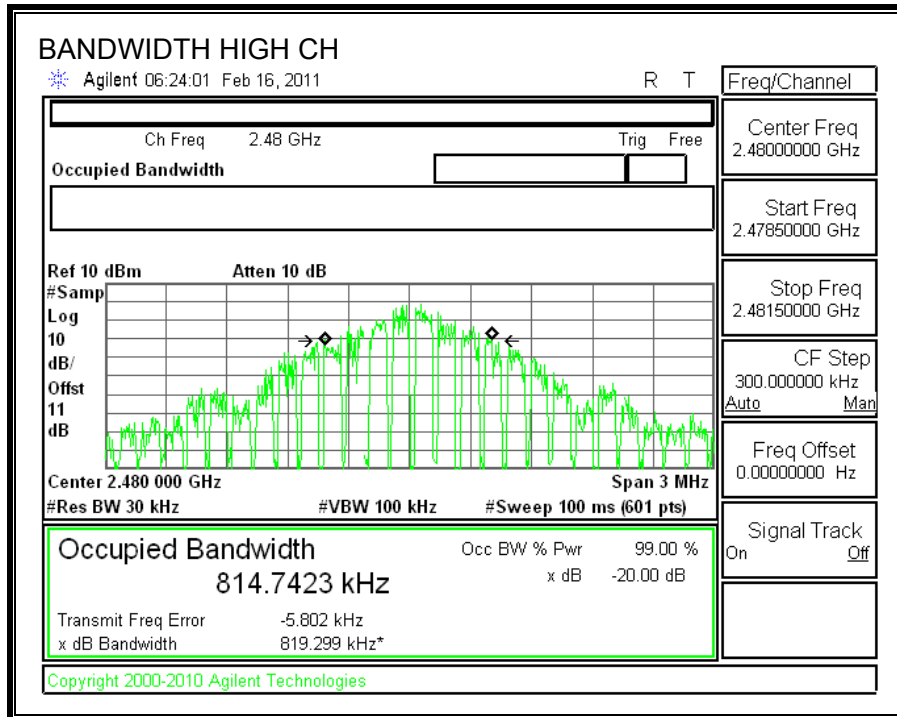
BANDWIDTH HIGH CH

Agilent 06:24:01 Feb 16, 2011

R T

Freq/Channel

Ch Freq 2.48 GHz

Trig Free

Occupied Bandwidth

Center Freq
2.48000000 GHz

Start Freq
2.47850000 GHz

Ref 10 dBm Atten 10 dB

#Samp
Log
10
dB/
Offst
11
dB

Stop Freq
2.48150000 GHz

CF Step
300.000000 kHz
Auto Man

Freq Offset
0.00000000 Hz

Center 2.480 000 GHz Span 3 MHz

#Res BW 30 kHz #VBW 100 kHz #Sweep 100 ms (601 pts)

Signal Track
On Off

Occupied Bandwidth
814.7423 kHz

Occ BW % Pwr 99.00 %
x dB -20.00 dB

Transmit Freq Error -5.802 kHz
x dB Bandwidth 819.299 kHz*

Copyright 2000-2010 Agilent Technologies